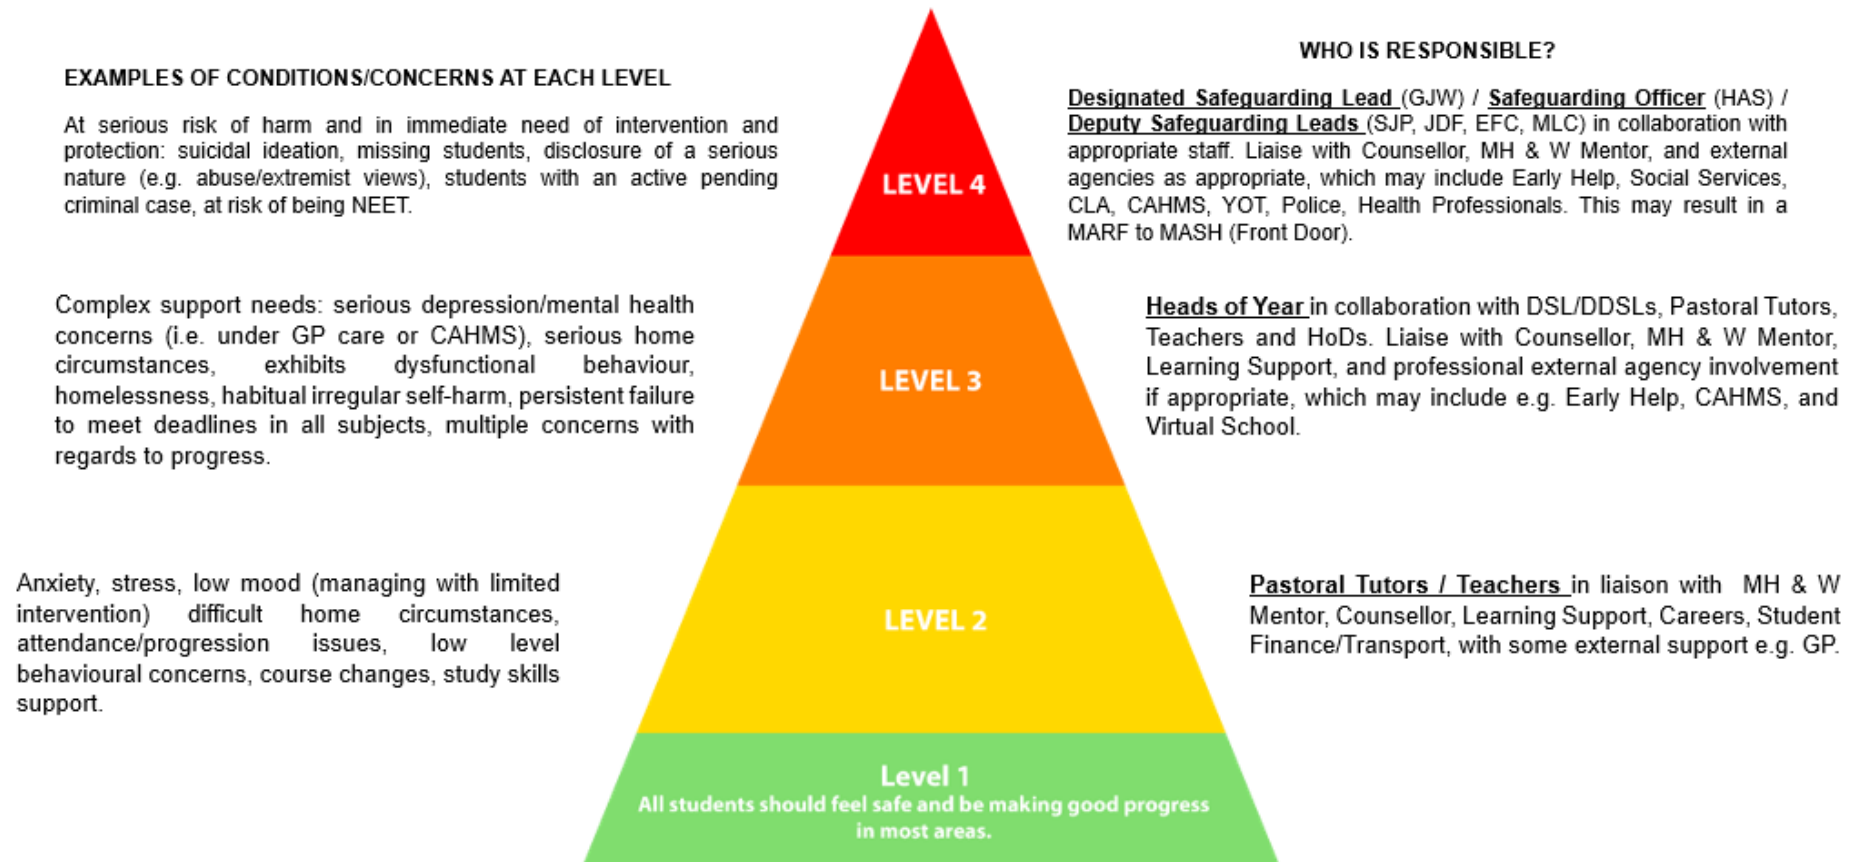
EXAMPLES OF CONDITIONS/CONCERNS AT EACH LEVEL

At serious risk of harm and in immediate need of intervention and protection: suicidal ideation, missing students, disclosure of a serious nature (e.g. abuse/extremist views), students with an active pending criminal case, at risk of being NEET.

LEVEL 4

WHO IS RESPONSIBLE?

Designated Safeguarding Lead (GJW) / Safeguarding Officer (HAS) / Deputy Safeguarding Leads (SJP, JDF, EFC, MLC) in collaboration with appropriate staff. Liaise with Counsellor, MH & W Mentor, and external agencies as appropriate, which may include Early Help, Social Services, CLA, CAHMS, YOT, Police, Health Professionals. This may result in a MARF to MASH (Front Door).

Complex support needs: serious depression/mental health concerns (i.e. under GP care or CAHMS), serious home circumstances, exhibits dysfunctional behaviour, homelessness, habitual irregular self-harm, persistent failure to meet deadlines in all subjects, multiple concerns with regards to progress.

LEVEL 3

Heads of Year in collaboration with DSL/DDSLs, Pastoral Tutors, Teachers and HoDs. Liaise with Counsellor, MH & W Mentor, Learning Support, and professional external agency involvement if appropriate, which may include e.g. Early Help, CAHMS, and Virtual School.

Anxiety, stress, low mood (managing with limited intervention) difficult home circumstances, attendance/progression issues, low level behavioural concerns, course changes, study skills support.

LEVEL 2

Pastoral Tutors / Teachers in liaison with MH & W Mentor, Counsellor, Learning Support, Careers, Student Finance/Transport, with some external support e.g. GP.

Level 1
All students should feel safe and be making good progress in most areas.